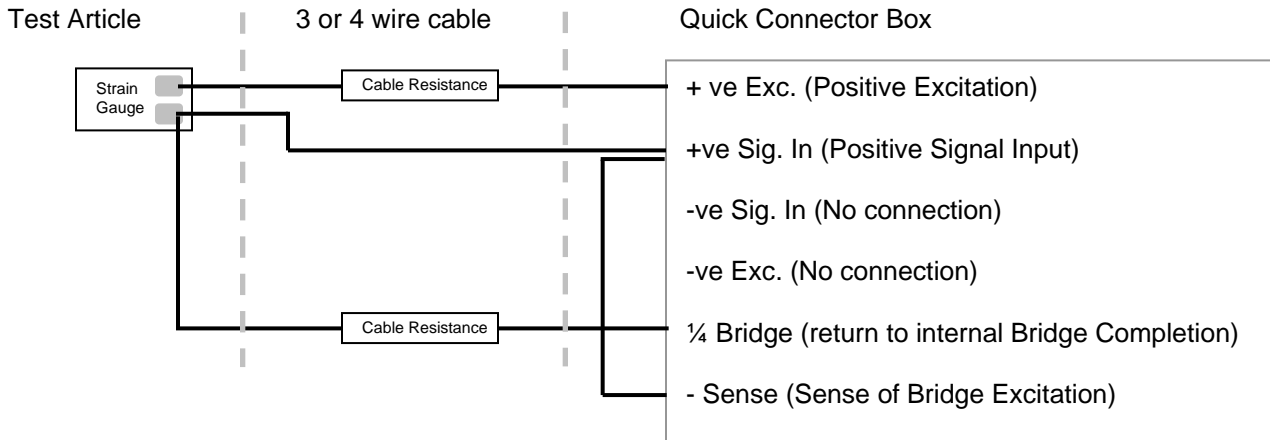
Test Article

3 or 4 wire cable

Quick Connector Box

Strain Gauge

Cable Resistance

+ ve Exc. (Positive Excitation)

+ve Sig. In (Positive Signal Input)

-ve Sig. In (No connection)

-ve Exc. (No connection)

Cable Resistance

¼ Bridge (return to internal Bridge Completion)

- Sense (Sense of Bridge Excitation)